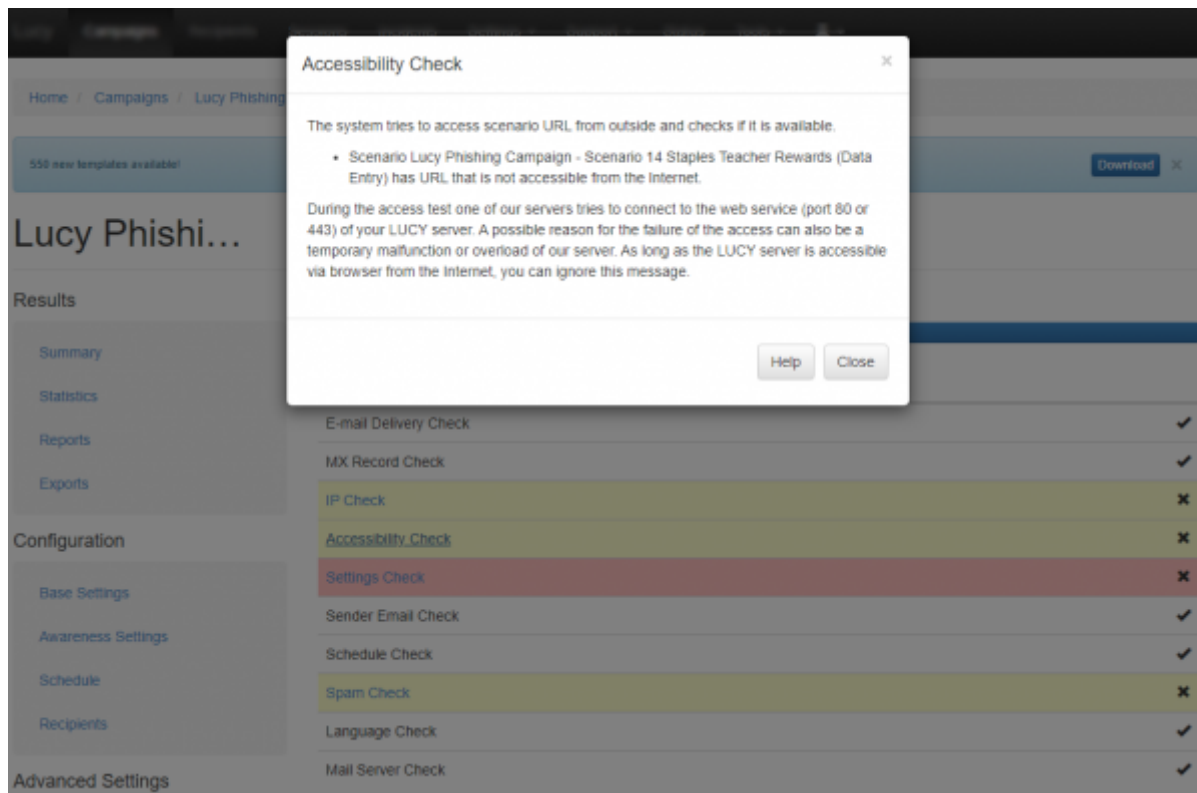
Lucy Campaigns Recipients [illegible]

Home / Campaigns / Lucy Phishing

550 new templates available!

Download ×

Lucy Phishi…

Results

Summary

Statistics

Reports

Exports

Configuration

Base Settings

Awareness Settings

Schedule

Recipients

Advanced Settings

Accessibility Check

×

The system tries to access scenario URL from outside and checks if it is available.

- Scenario Lucy Phishing Campaign - Scenario 14 Staples Teacher Rewards (Data Entry) has URL that is not accessible from the Internet.

During the access test one of our servers tries to connect to the web service (port 80 or 443) of your LUCY server. A possible reason for the failure of the access can also be a temporary malfunction or overload of our server. As long as the LUCY server is accessible via browser from the Internet, you can ignore this message.

Help Close

| | |
|---|---|
| E-mail Delivery Check | ✔ |
| MX Record Check | ✔ |
| IP Check | ✖ |
| Accessibility Check | ✖ |
| Settings Check | ✖ |
| Sender Email Check | ✔ |
| Schedule Check | ✔ |
| Spam Check | ✖ |
| Language Check | ✔ |
| Mail Server Check | ✔ |